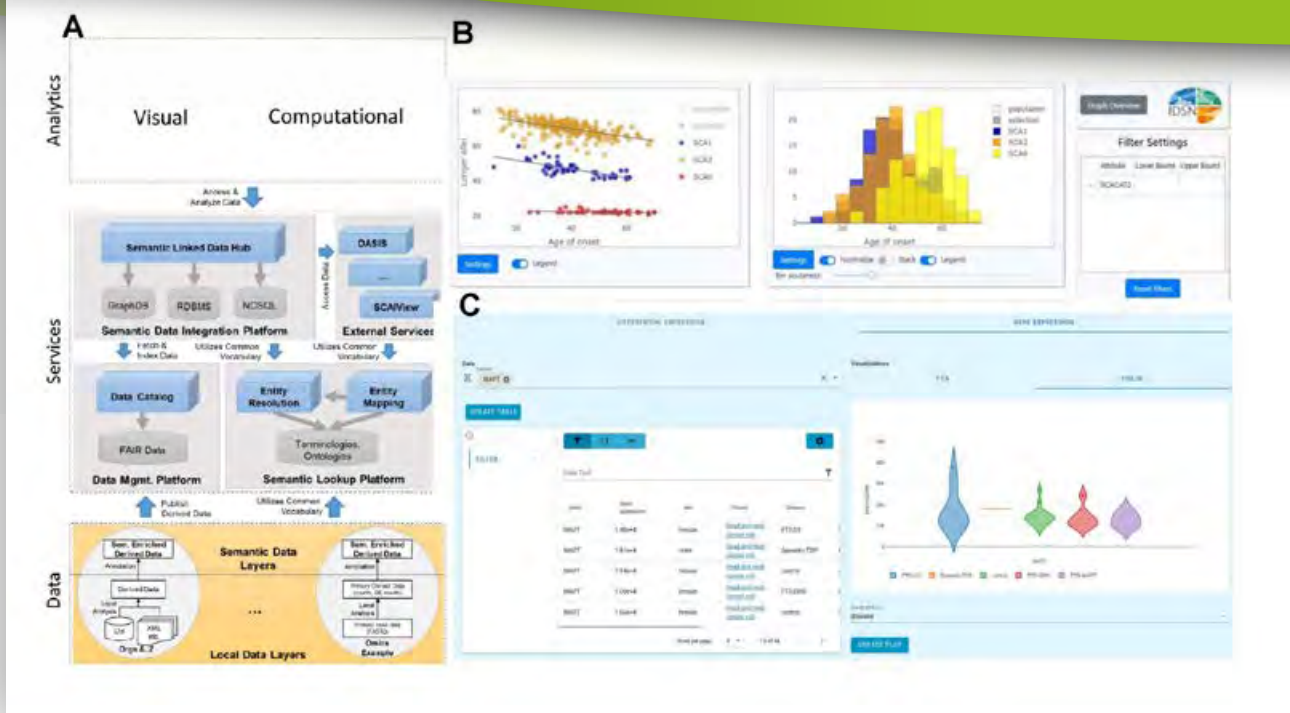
A

Analytics

Visual

Computational

Access & Analyze Data

Semantic Linked Data Hub

GraphDB

RDBMS

NOSQL

Semantic Data Integration Platform

Access Data

OASIS

...

SCAIView

External Services

Services

Fetch & Index Data

Utilizes Common Vocabulary

Utilizes Common Vocabulary

Data Catalog

FAIR Data

Data Mgmt. Platform

Entity Resolution

Entity Mapping

Terminologies, Ontologies

Semantic Lookup Platform

Publish Derived Data

Utilizes Common Vocabulary

Data

Sem. Enriched Derived Data

Annotation

Derived Data

Local Analysis

CSV

XML

Orgs X, Y

Semantic Data Layers

...

Sem. Enriched Derived Data

Annotation

Primary Derived Data

Local Analysis

Primary raw data

Omics Example

Local Data Layers

B

SCA1

SCA2

SCA6

Age of onset

Settings

Legend

population

selection

SCA1

SCA2

SCA6

Age of onset

Settings

Normalize

Stack

Legend

Graph Overview

IDSN

Filter Settings

Attribute

Lower Bound

Upper Bound

Reset filters

C

DIFFERENTIAL EXPRESSION

GENE EXPRESSION

Data

CREATE TABLE

FILTER

Visualization

PCA

VIOLIN

CREATE PLOT